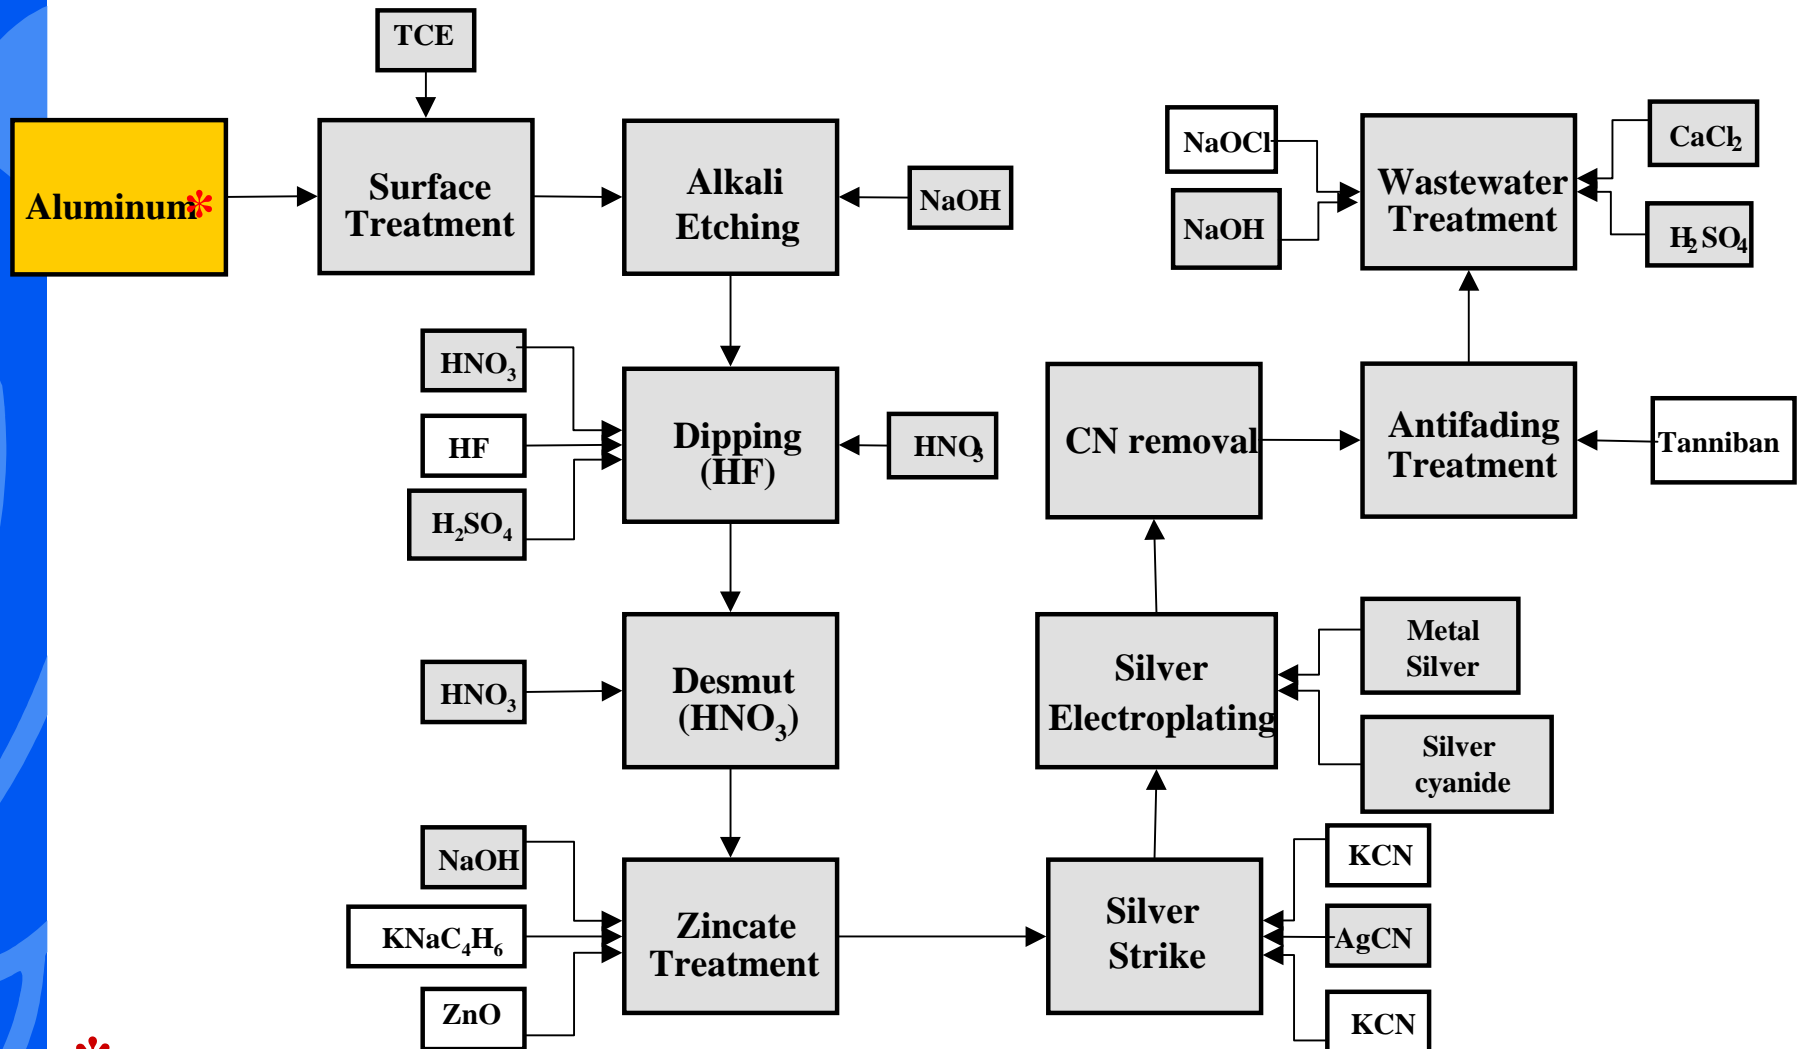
TCE

Aluminum*

Surface Treatment

Alkali Etching

NaOH

NaOCl

NaOH

Wastewater Treatment

$CaCl_2$

$H_2SO_4$

$HNO_3$

HF

$H_2SO_4$

Dipping (HF)

$HNO_3$

CN removal

Antifading Treatment

Tanniban

$HNO_3$

Desmut ($HNO_3$)

Silver Electroplating

Metal Silver

Silver cyanide

NaOH

$KNaC_4H_6$

ZnO

Zincate Treatment

Silver Strike

KCN

AgCN

KCN

*